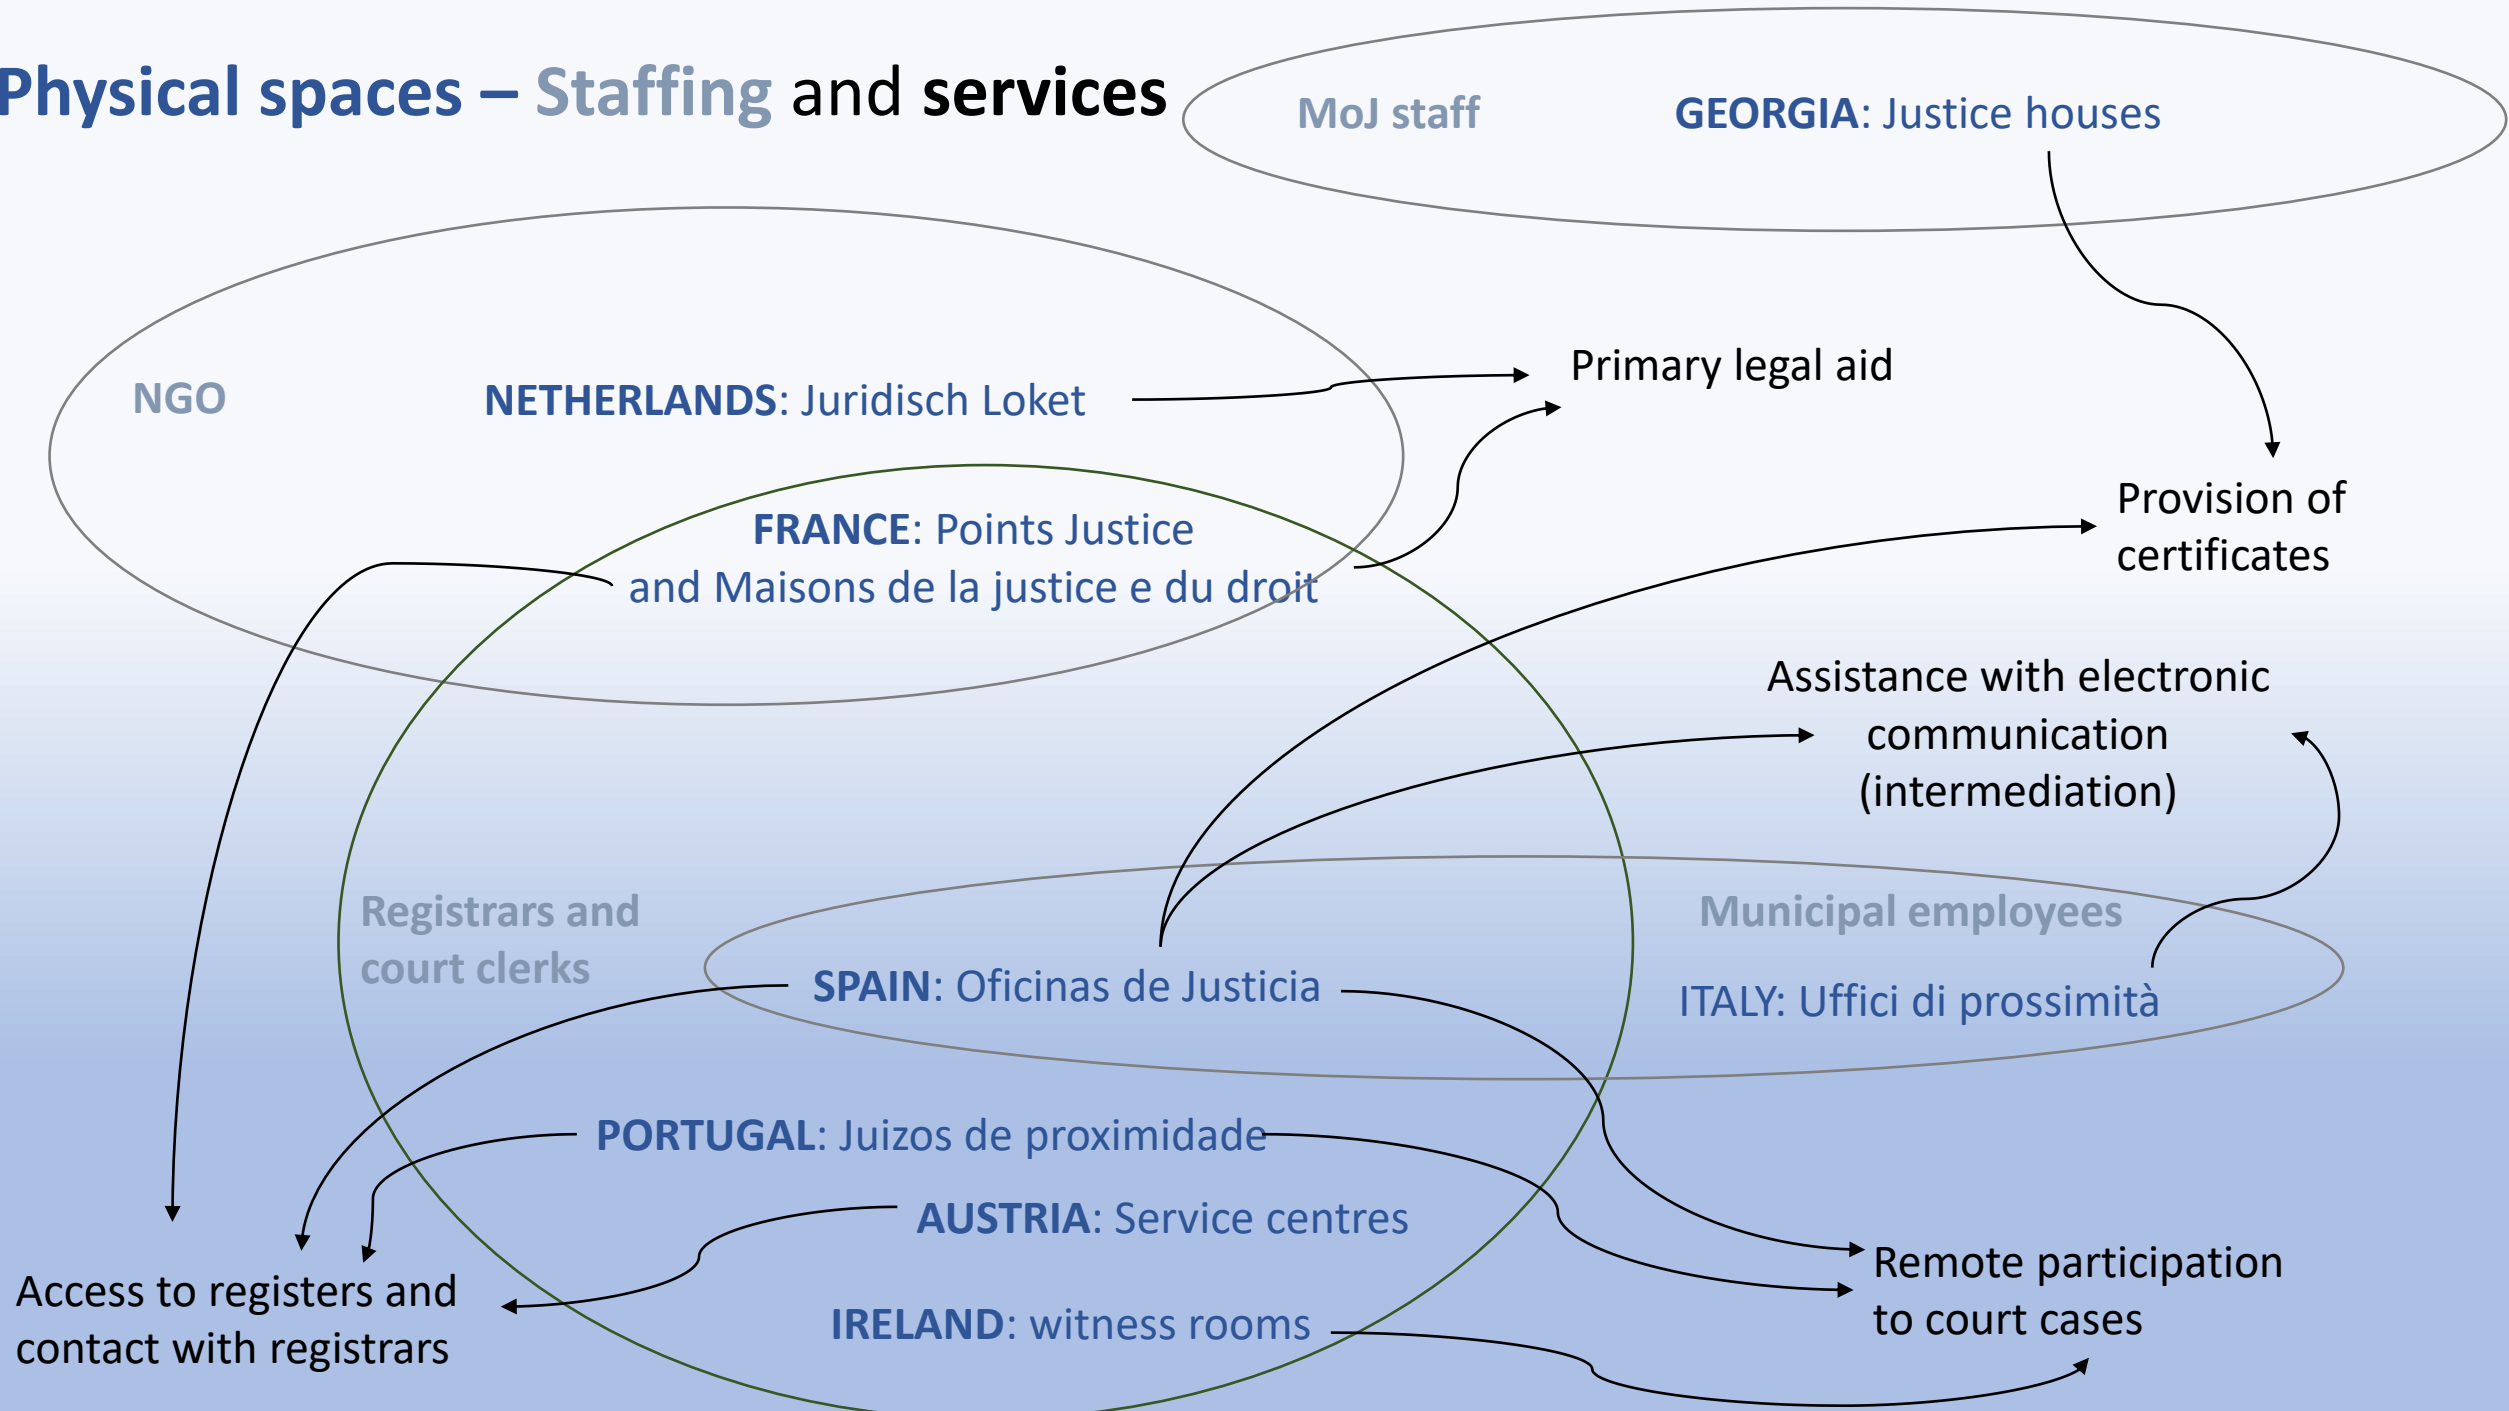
Physical spaces – Staffing and services

MoJ staff

GEORGIA: Justice houses

Primary legal aid

NGO

NETHERLANDS: Juridisch Loket

Provision of certificates

FRANCE: Points Justice and Maisons de la justice e du droit

Assistance with electronic communication (intermediation)

Registrars and court clerks

Municipal employees

SPAIN: Oficinas de Justicia

ITALY: Uffici di prossimità

PORTUGAL: Juizos de proximidade

AUSTRIA: Service centres

Remote participation to court cases

Access to registers and contact with registrars

IRELAND: witness rooms